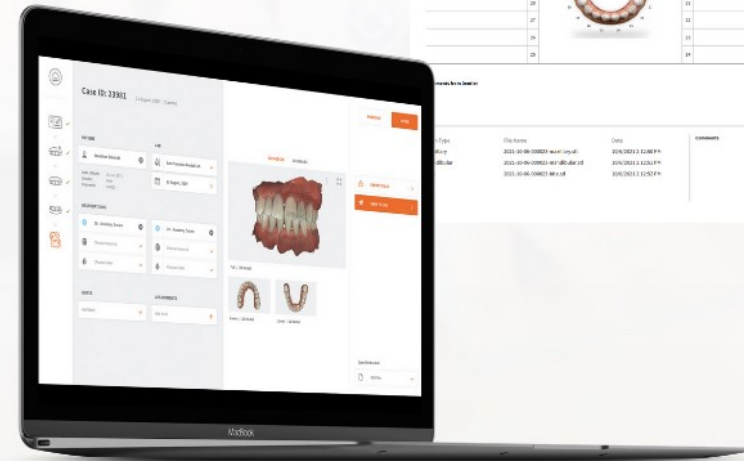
Case ID: 23301

MacBook

| | 28 | | 23 | |
|---|---|---|---|---|
| | 27 | | 22 | |
| | 26 | | 21 | |
| | 25 | | 24 | |

File Name | Date

2021-10-06-230023-maxillary.stl | 10/6/2021 2:12:00 PM

2021-10-06-230023-mandibular.stl | 10/6/2021 2:12:50 PM

2021-10-06-230023-bite.stl | 10/6/2021 2:12:50 PM

COMMENTS